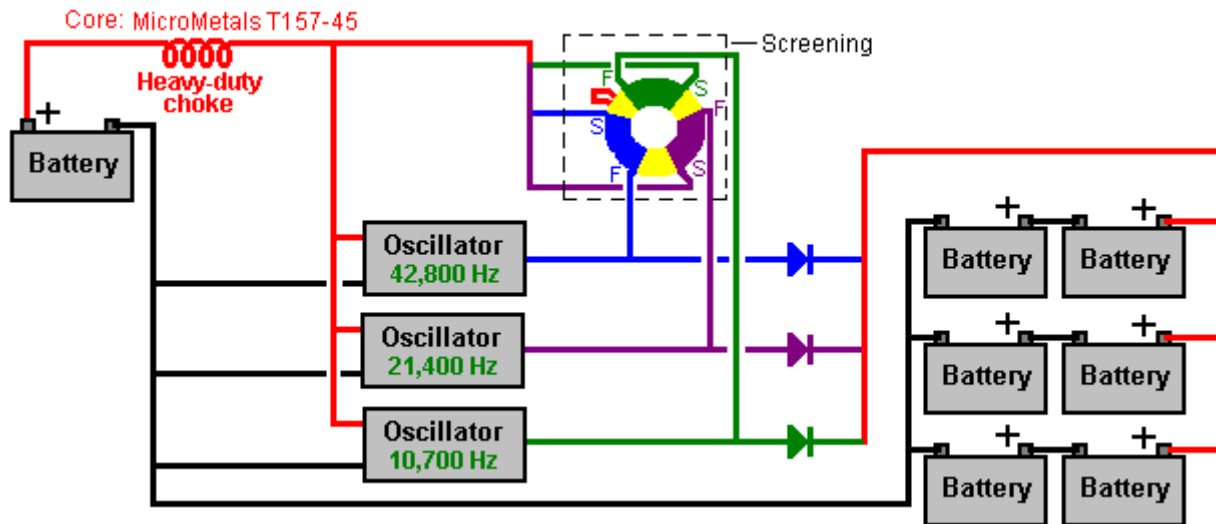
Core: MicroMetals T157-45

Heavy-duty choke

+

Battery

Screening

F

S

S

F

F

S

Oscillator 42,800 Hz

Oscillator 21,400 Hz

Oscillator 10,700 Hz

+ Battery

+ Battery

+ Battery

+ Battery

+ Battery

+ Battery